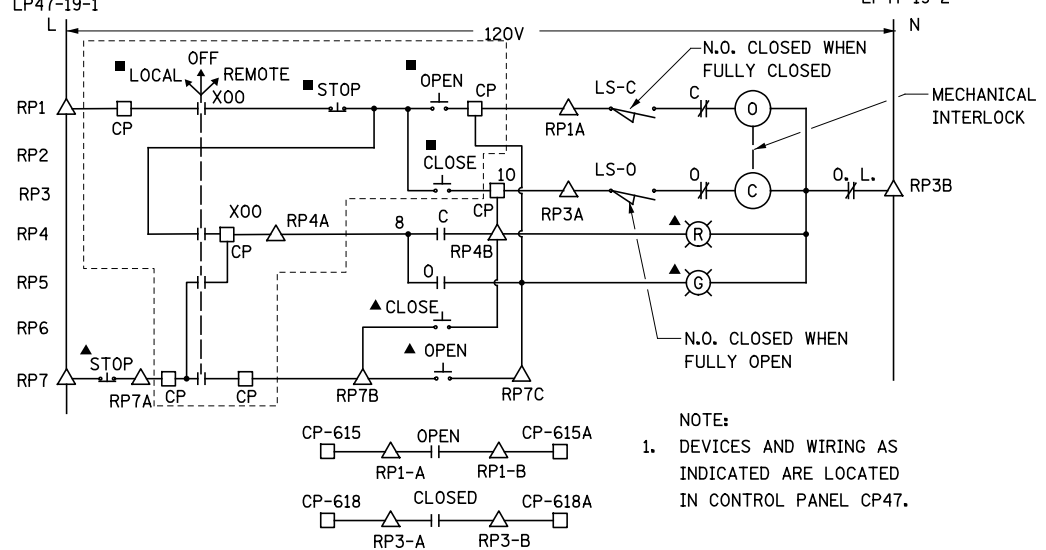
LP47-19-1
L
120V
LP47-19-2
N
■ LOCAL
OFF
REMOTE
X00
■ STOP
■ OPEN
CP
N.O. CLOSED WHEN FULLY CLOSED
LS-C
C
O
MECHANICAL INTERLOCK
RP1
CP
RP1A
RP2
■ CLOSE
10
LS-O
RP3
CP
RP3A
O
C
O. L.
RP3B
X00
RP4A
8
C
RP4
CP
RP4B
▲ R
RP5
O
▲ G
RP6
▲ CLOSE
N.O. CLOSED WHEN FULLY OPEN
▲ STOP
▲ OPEN
RP7
RP7A
CP
CP
RP7B
RP7C
CP-615
OPEN
CP-615A
RP1-A
RP1-B
CP-618
CLOSED
CP-618A
RP3-A
RP3-B
NOTE:
1. DEVICES AND WIRING AS INDICATED ARE LOCATED IN CONTROL PANEL CP47.